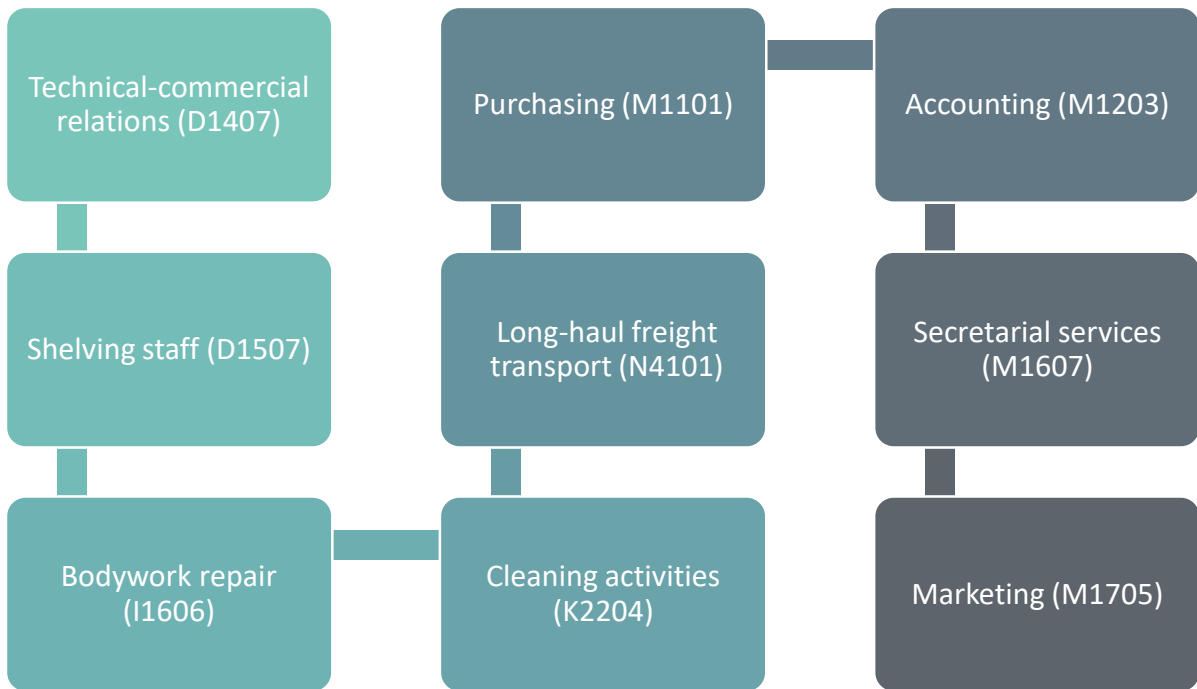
Technical-commercial relations (D1407)

Shelving staff (D1507)

Bodywork repair (I1606)

Cleaning activities (K2204)

Long-haul freight transport (N4101)

Purchasing (M1101)

Accounting (M1203)

Secretarial services (M1607)

Marketing (M1705)